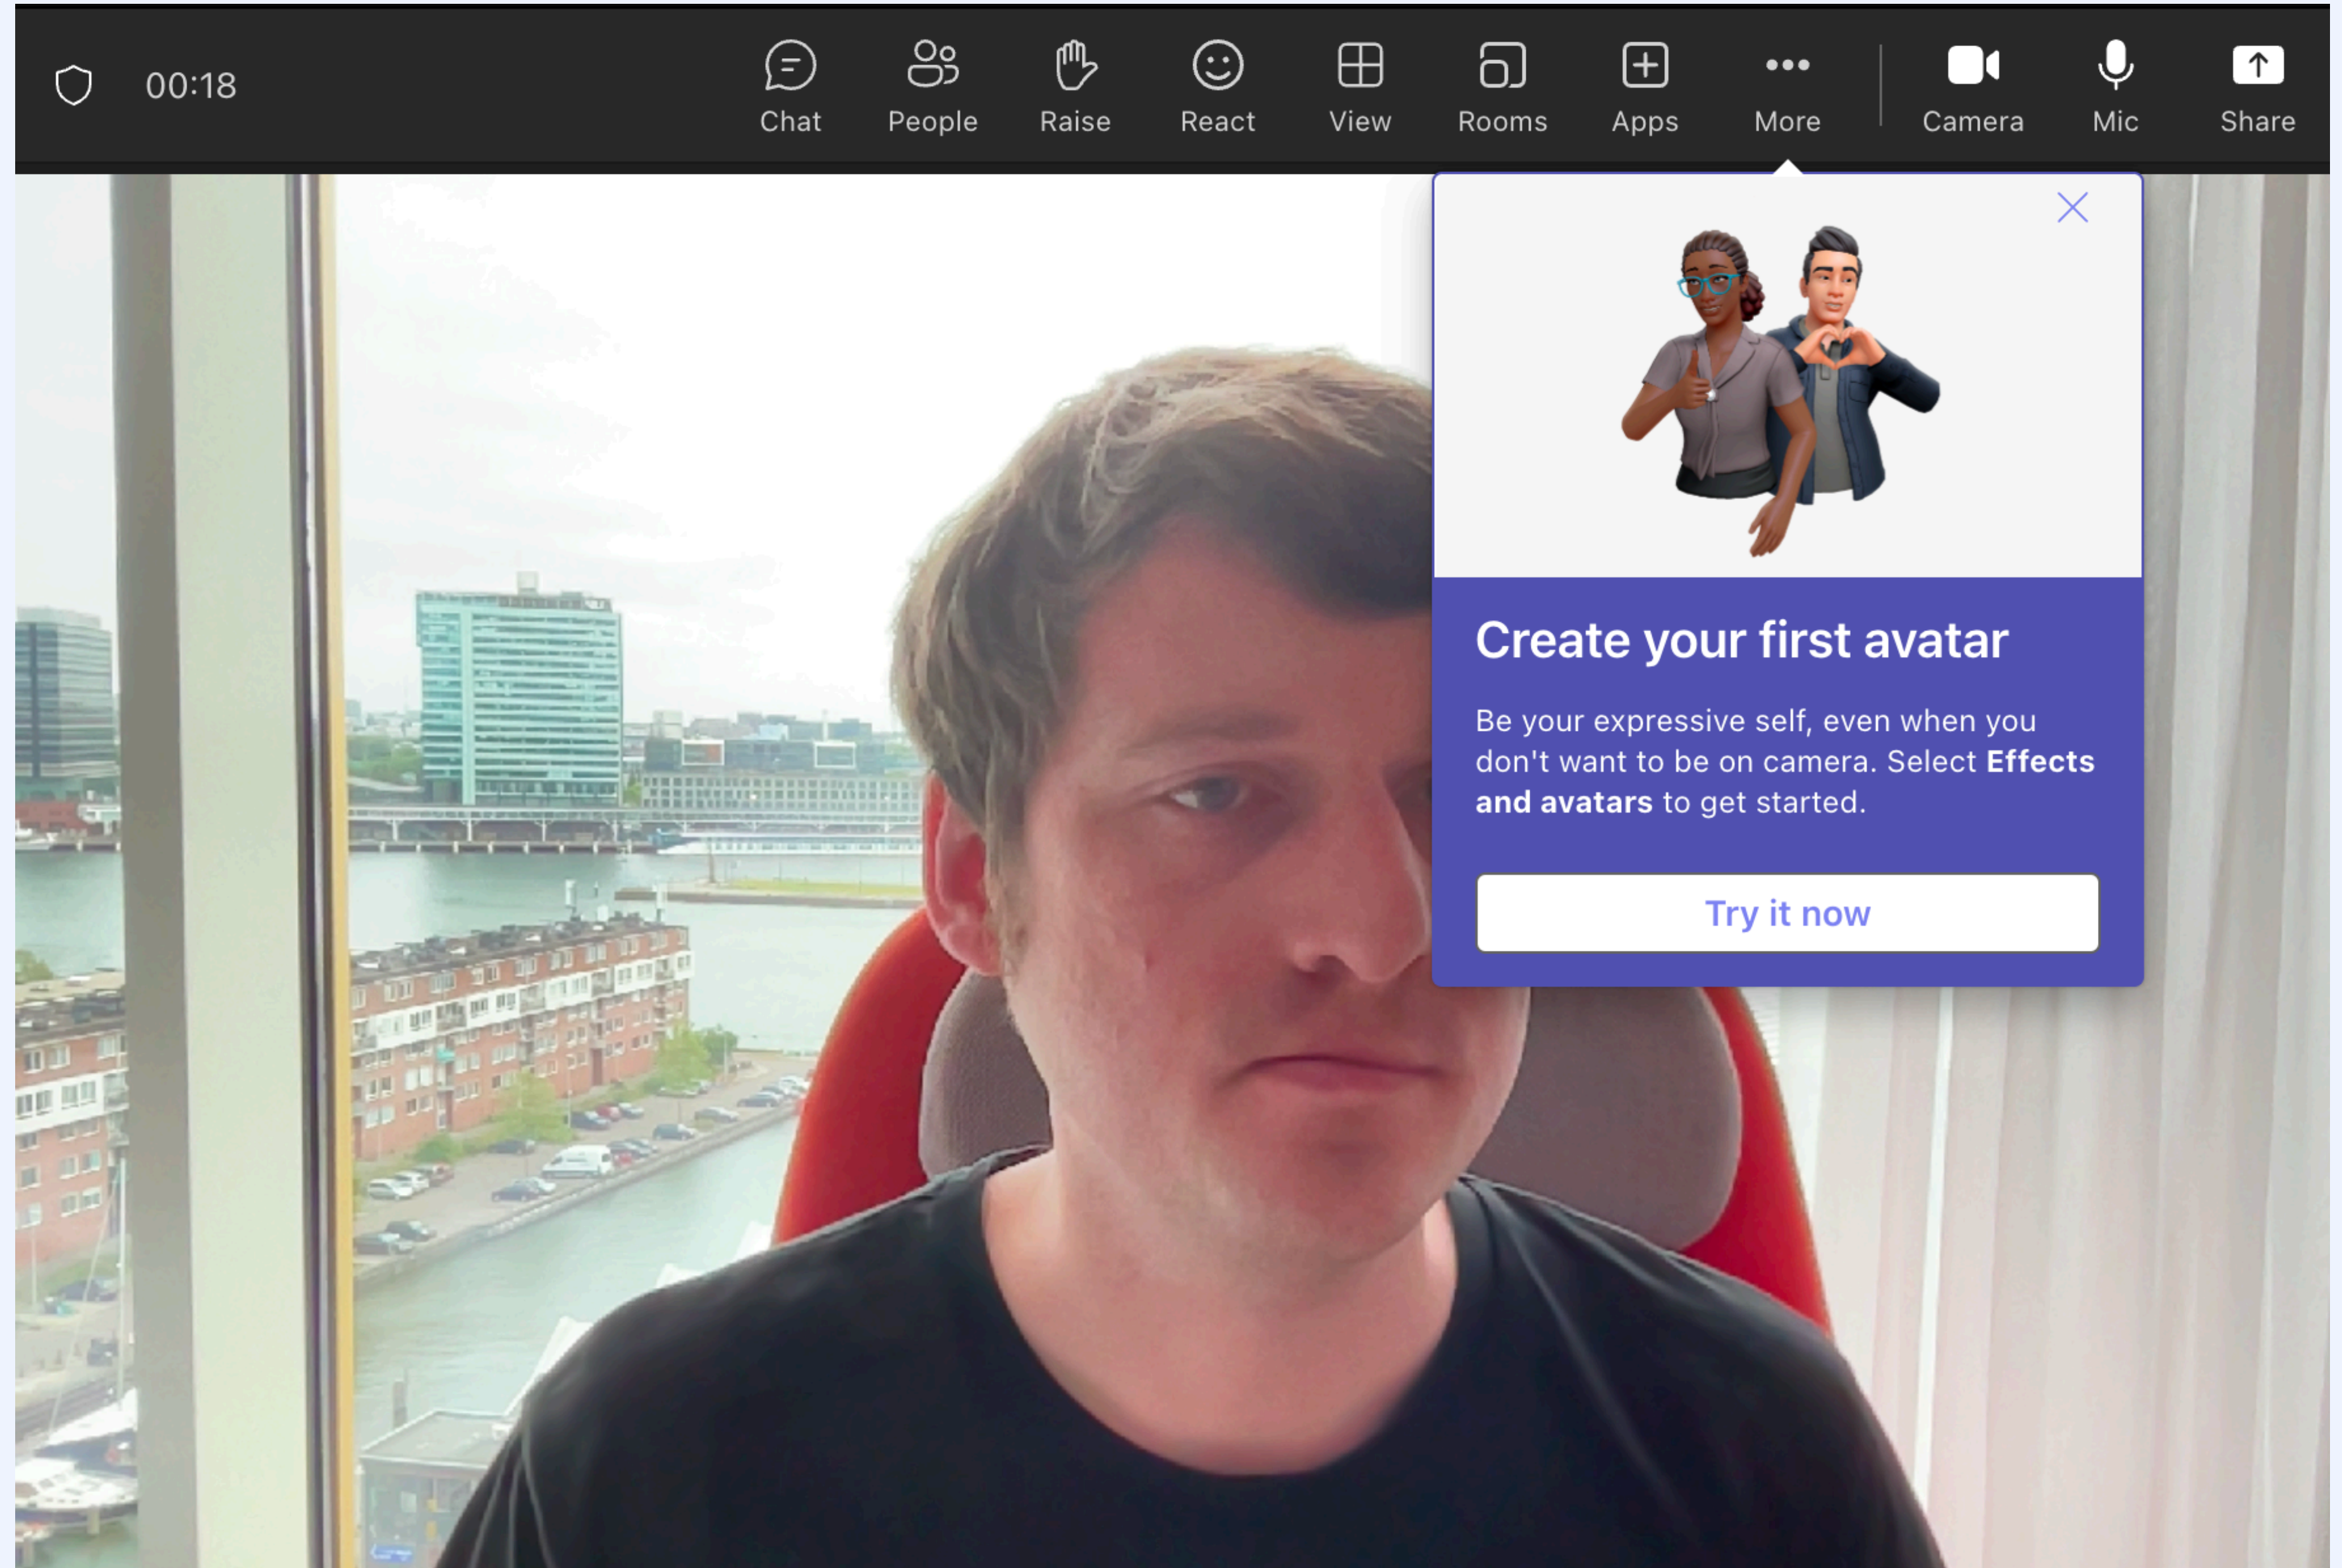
00:18

Chat People Raise React View Rooms Apps More Camera Mic Share

Create your first avatar

Be your expressive self, even when you don't want to be on camera. Select **Effects and avatars** to get started.

Try it now